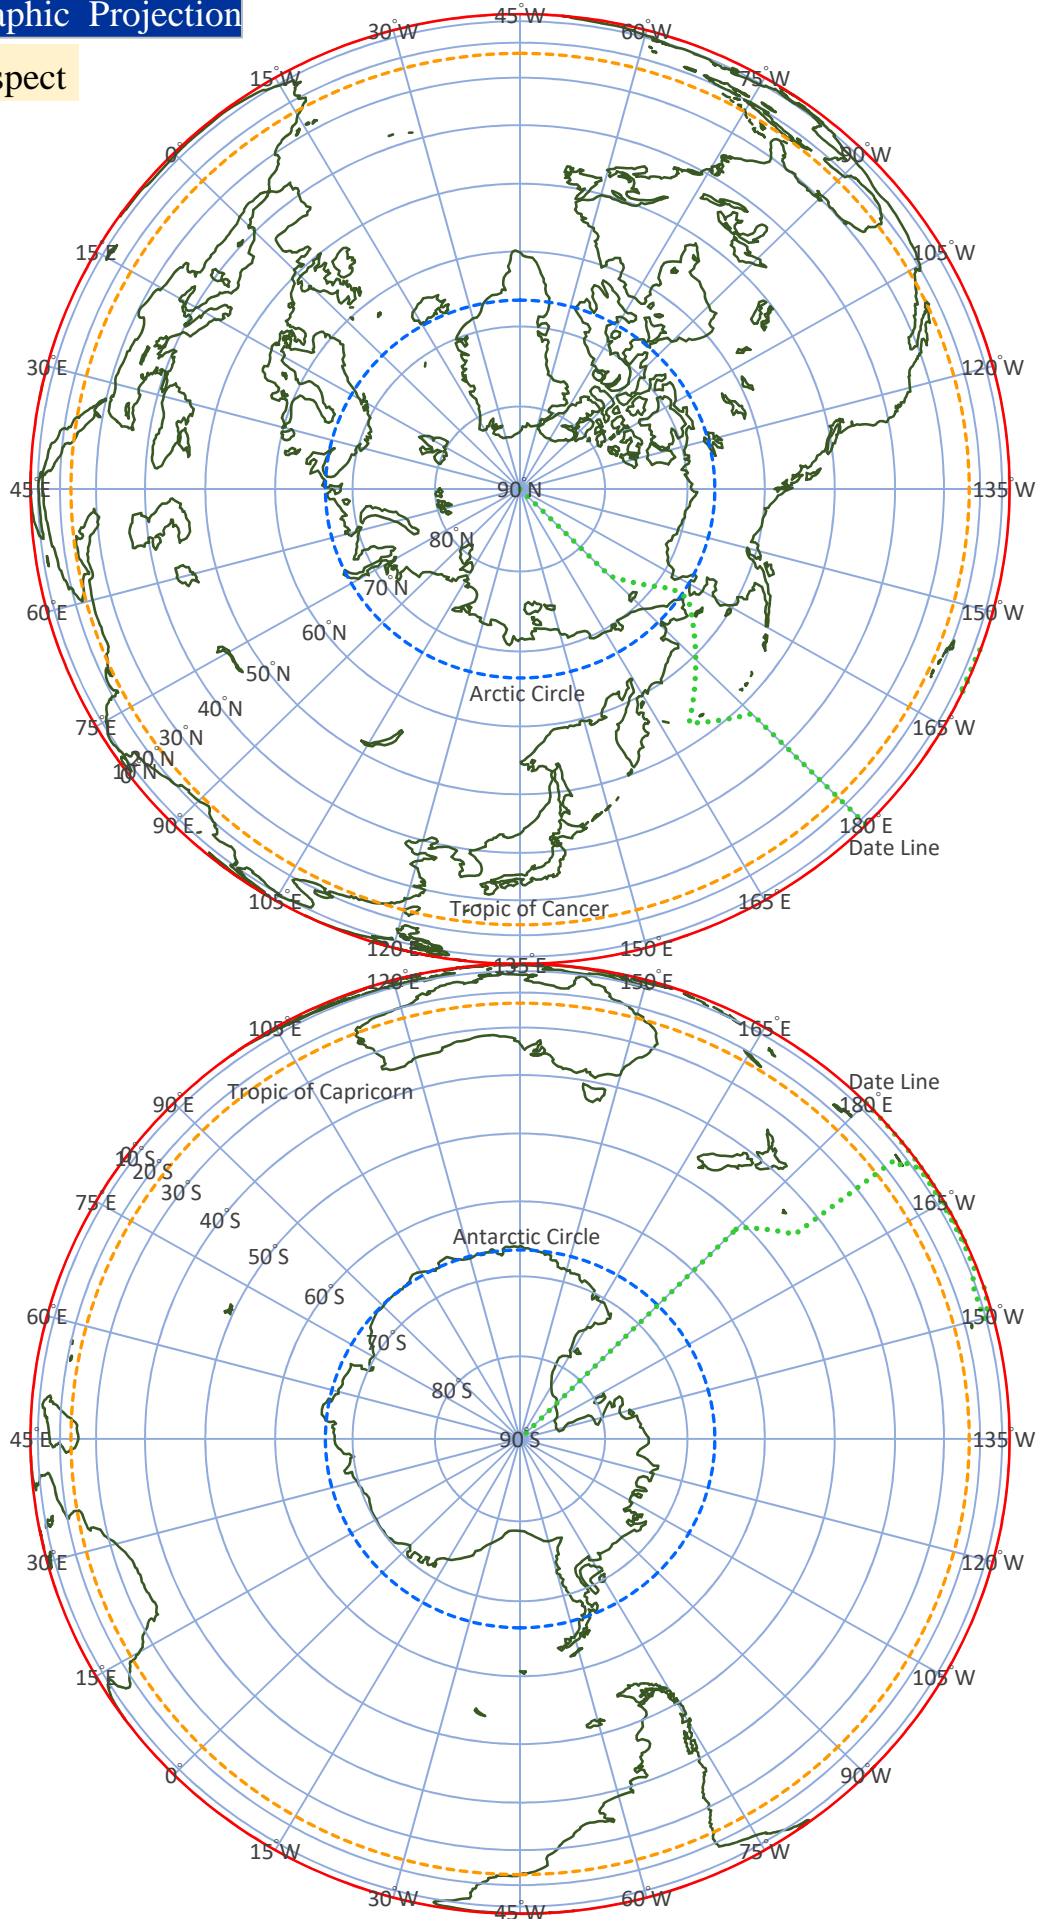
aphic Projection
spect

45°W
30°W
60°W
15°W
75°W
0°
90°W
15°E
105°W
30°E
120°W
45°E
90°N
135°W
80°N
70°N
60°E
150°W
60°N
50°N
Arctic Circle
40°N
75°E
165°W
30°N
20°N
10°N
90°E
180°E
Date Line
105°E
Tropic of Cancer
165°E
120°E
150°E
135°E
120°E
150°E
105°E
165°E
Date Line
90°E
Tropic of Capricorn
180°E
0°
10°S
20°S
30°S
75°E
165°W
40°S
Antarctic Circle
50°S
60°S
60°E
150°W
70°S
80°S
45°E
90°S
135°W
30°E
120°W
15°E
105°W
0°
90°W
15°W
75°W
30°W
60°W
45°W